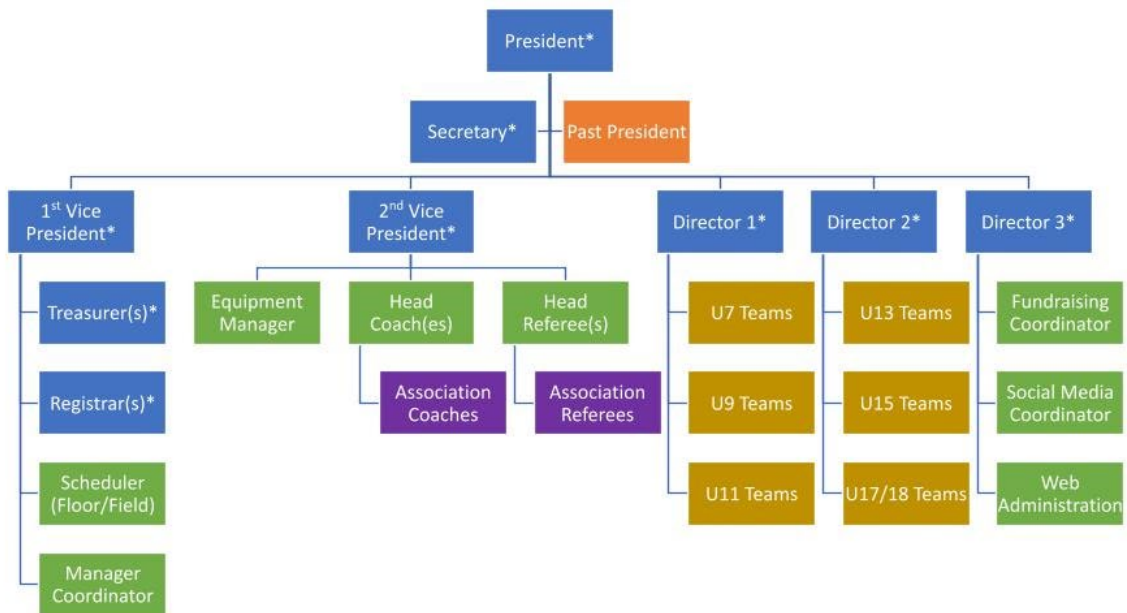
President*

Secretary*

Past President

1$^{st}$ Vice President*

2$^{nd}$ Vice President*

Director 1*

Director 2*

Director 3*

Treasurer(s)*

Registrar(s)*

Scheduler (Floor/Field)

Manager Coordinator

Equipment Manager

Head Coach(es)

Head Referee(s)

Association Coaches

Association Referees

U7 Teams

U9 Teams

U11 Teams

U13 Teams

U15 Teams

U17/18 Teams

Fundraising Coordinator

Social Media Coordinator

Web Administration